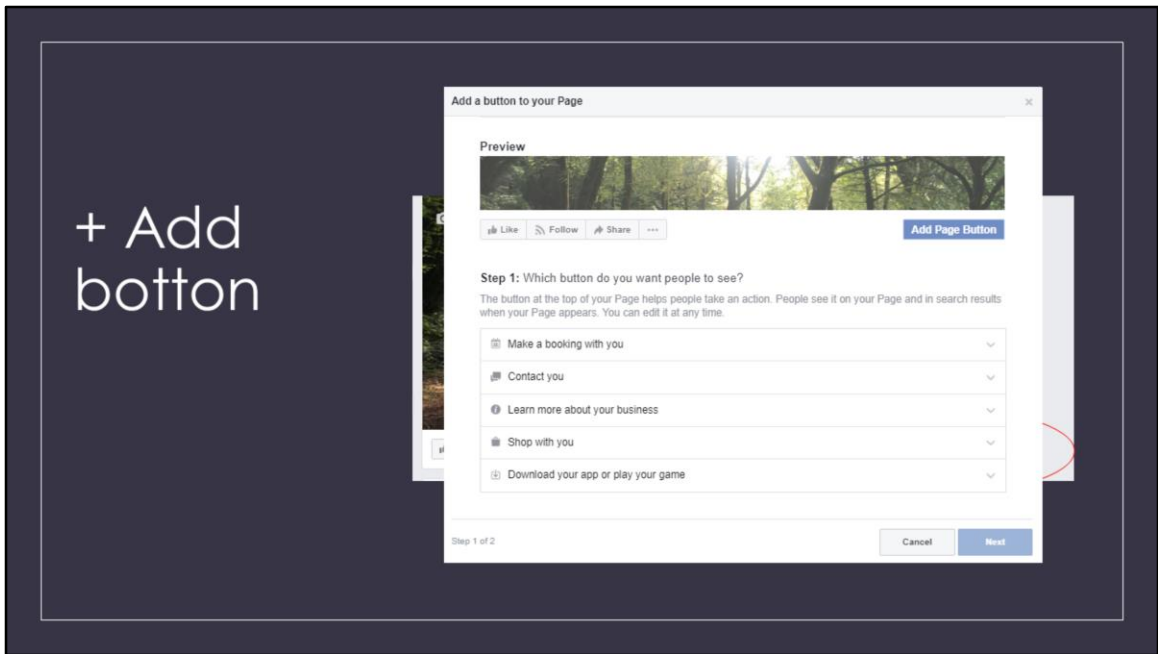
+ Add botton

Add a button to your Page

Preview

Like Follow Share ···

Add Page Button

Step 1: Which button do you want people to see?

The button at the top of your Page helps people take an action. People see it on your Page and in search results when your Page appears. You can edit it at any time.

Make a booking with you

Contact you

Learn more about your business

Shop with you

Download your app or play your game

Step 1 of 2

Cancel

Next